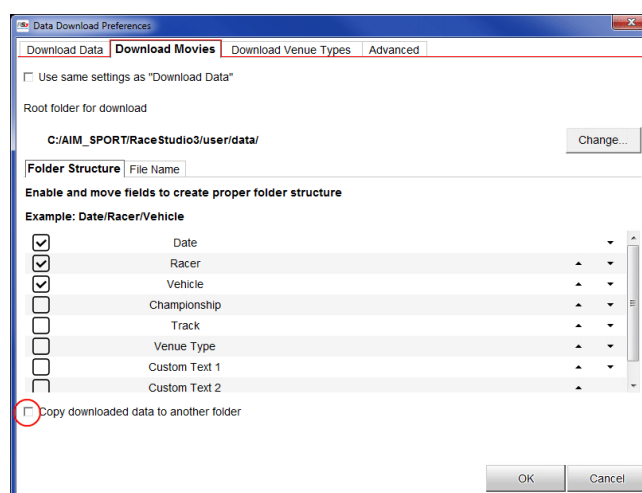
Data Download Preferences

Download Data | Download Movies | Download Venue Types | Advanced

Use same settings as "Download Data"

Root folder for download

C:/AIM_SPORT/RaceStudio3/user/data/

Change...

Folder Structure | File Name

Enable and move fields to create proper folder structure

Example: Date/Racer/Vehicle

Date
Racer
Vehicle
Championship
Track
Venue Type
Custom Text 1
Custom Text 2

Copy downloaded data to another folder

OK
Cancel